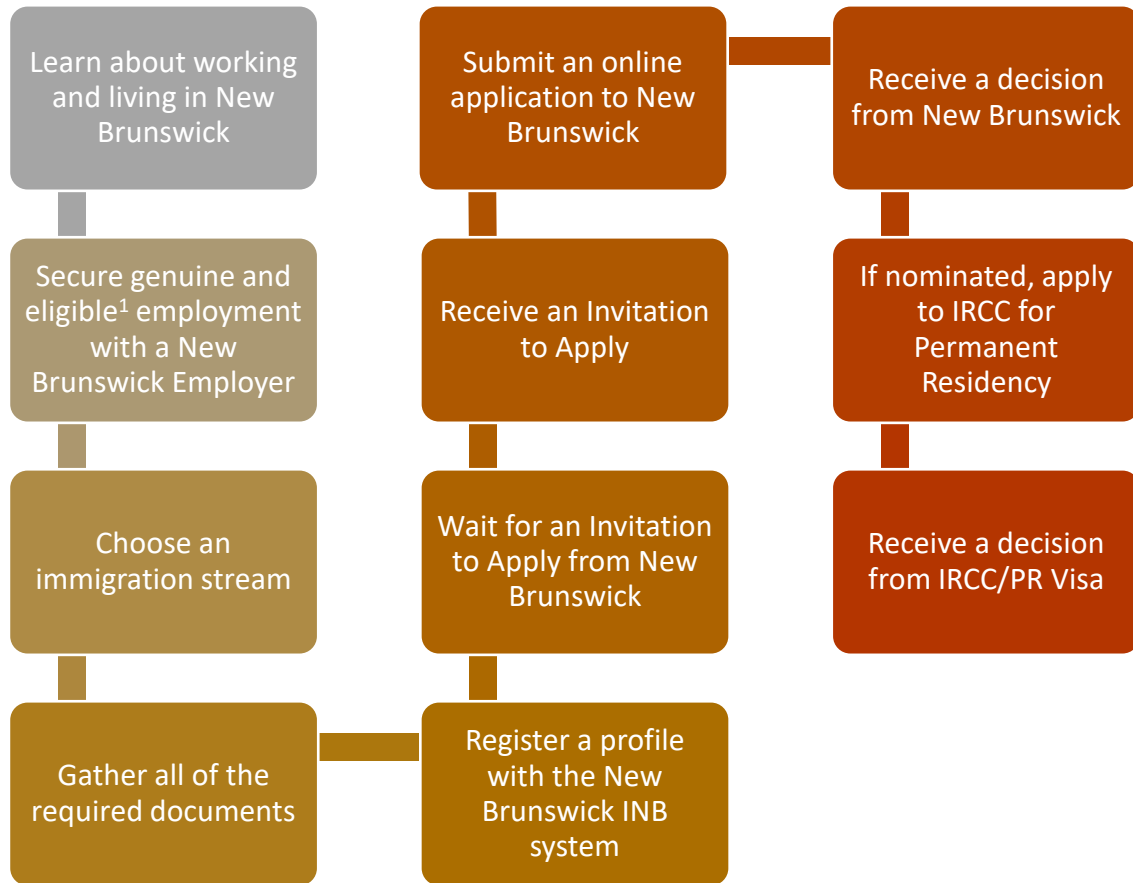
Learn about working and living in New Brunswick

Secure genuine and eligible$^1$ employment with a New Brunswick Employer

Choose an immigration stream

Gather all of the required documents

Register a profile with the New Brunswick INB system

Wait for an Invitation to Apply from New Brunswick

Receive an Invitation to Apply

Submit an online application to New Brunswick

Receive a decision from New Brunswick

If nominated, apply to IRCC for Permanent Residency

Receive a decision from IRCC/PR Visa